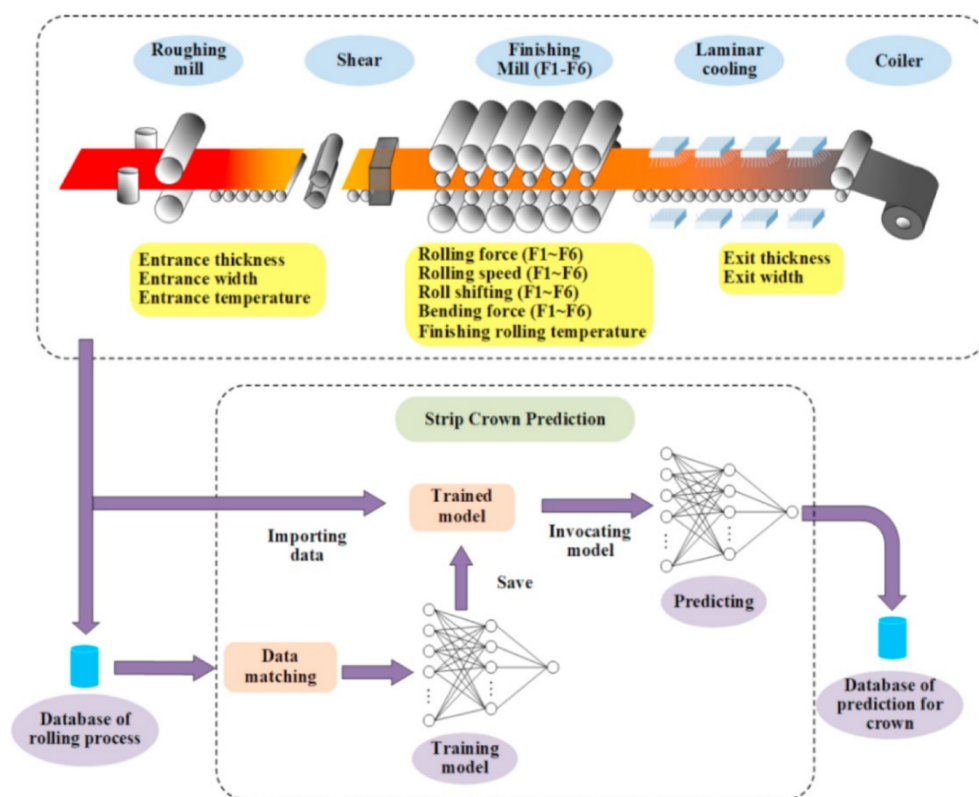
Roughing mill

Shear

Finishing Mill (F1-F6)

Laminar cooling

Coiler

Entrance thickness
Entrance width
Entrance temperature

Rolling force (F1~F6)
Rolling speed (F1~F6)
Roll shifting (F1~F6)
Bending force (F1~F6)
Finishing rolling temperature

Exit thickness
Exit width

Strip Crown Prediction

Importing data

Trained model

Invocating model

Save

Predicting

Database of rolling process

Data matching

Training model

Database of prediction for crown